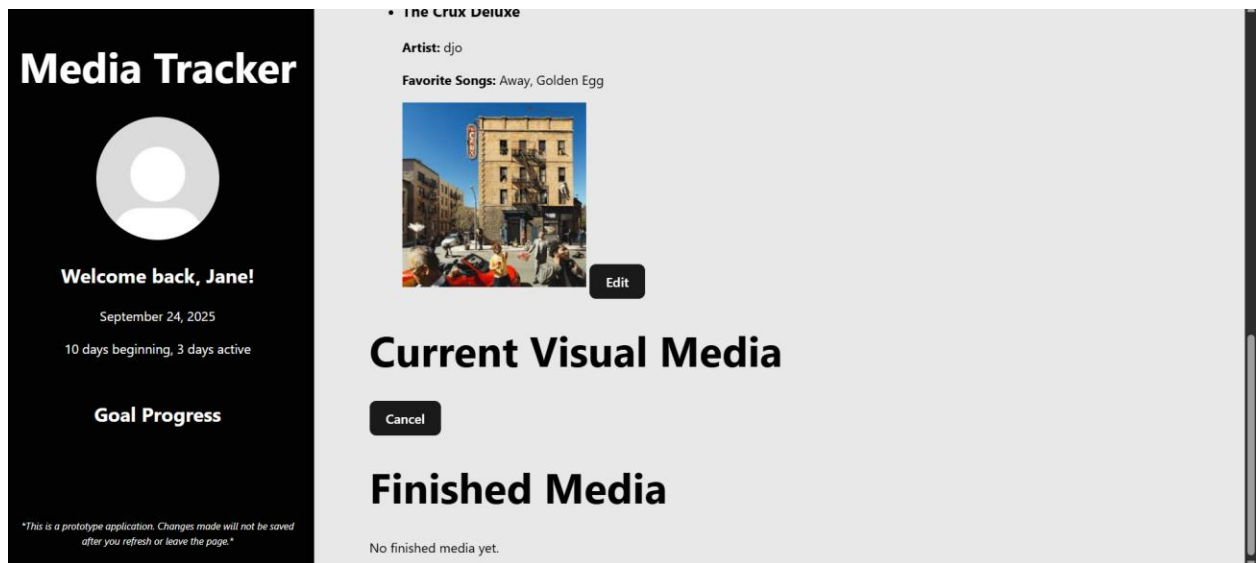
Media Tracker

Welcome back, Jane!

September 24, 2025

10 days beginning, 3 days active

Goal Progress

*This is a prototype application. Changes made will not be saved after you refresh or leave the page.*

• The Crux Deluxe

Artist: djo

Favorite Songs: Away, Golden Egg

Edit

Current Visual Media

Cancel

Finished Media

No finished media yet.